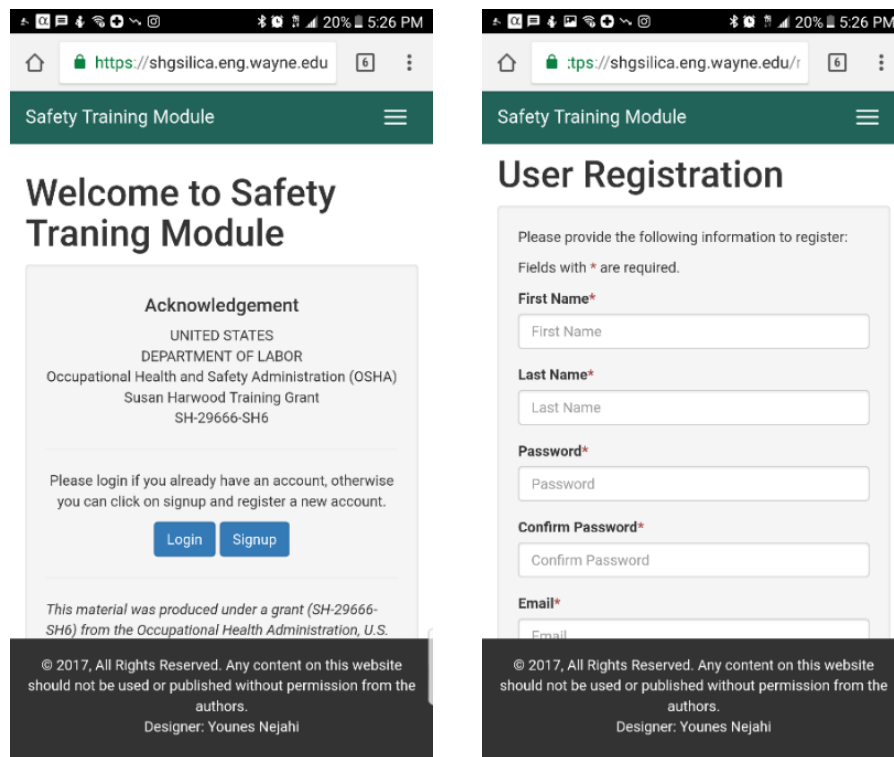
20% 5:26 PM

https://shgsilica.eng.wayne.edu

6

Safety Training Module

Welcome to Safety Traning Module

Acknowledgement

UNITED STATES
DEPARTMENT OF LABOR
Occupational Health and Safety Administration (OSHA)
Susan Harwood Training Grant
SH-29666-SH6

Please login if you already have an account, otherwise you can click on signup and register a new account.

Login Signup

This material was produced under a grant (SH-29666-SH6) from the Occupational Health Administration, U.S.

© 2017, All Rights Reserved. Any content on this website should not be used or published without permission from the authors.
Designer: Younes Nejahi

20% 5:26 PM

:tps://shgsilica.eng.wayne.edu/r

6

Safety Training Module

User Registration

Please provide the following information to register:

Fields with * are required.

First Name*

First Name

Last Name*

Last Name

Password*

Password

Confirm Password*

Confirm Password

Email*

Email

© 2017, All Rights Reserved. Any content on this website should not be used or published without permission from the authors.
Designer: Younes Nejahi